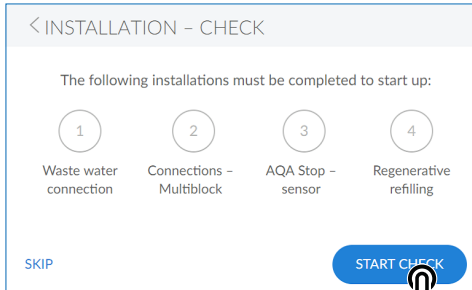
< INSTALLATION – CHECK

The following installations must be completed to start up:

1
Waste water connection

2
Connections – Multiblock

3
AQA Stop – sensor

4
Regenerative refilling

SKIP

START CHECK